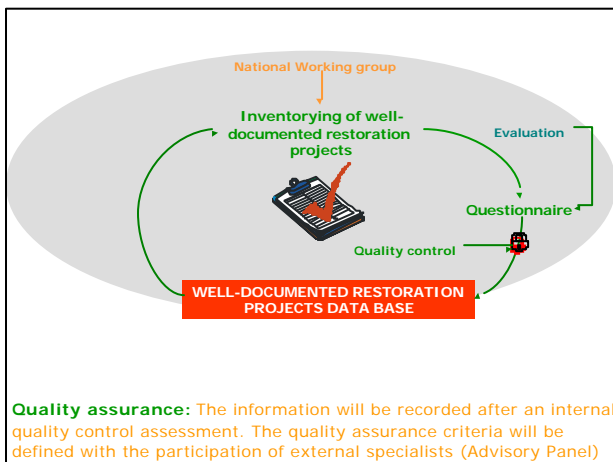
National Working group

Inventorying of well-documented restoration projects

Evaluation

Questionnaire

Quality control

WELL-DOCUMENTED RESTORATION PROJECTS DATA BASE

**Quality assurance:** The information will be recorded after an internal quality control assessment. The quality assurance criteria will be defined with the participation of external specialists (Advisory Panel)